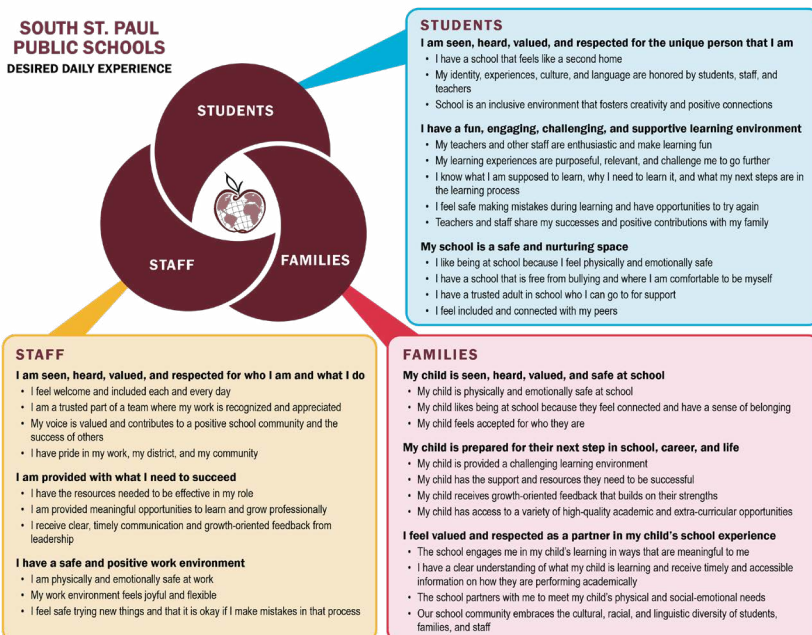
SOUTH ST. PAUL PUBLIC SCHOOLS
DESIRED DAILY EXPERIENCE

STUDENTS
STAFF
FAMILIES

STUDENTS

I am seen, heard, valued, and respected for the unique person that I am
- I have a school that feels like a second home
- My identity, experiences, culture, and language are honored by students, staff, and teachers
- School is an inclusive environment that fosters creativity and positive connections

I have a fun, engaging, challenging, and supportive learning environment
- My teachers and other staff are enthusiastic and make learning fun
- My learning experiences are purposeful, relevant, and challenge me to go further
- I know what I am supposed to learn, why I need to learn it, and what my next steps are in the learning process
- I feel safe making mistakes during learning and have opportunities to try again
- Teachers and staff share my successes and positive contributions with my family

My school is a safe and nurturing space
- I like being at school because I feel physically and emotionally safe
- I have a school that is free from bullying and where I am comfortable to be myself
- I have a trusted adult in school who I can go to for support
- I feel included and connected with my peers

STAFF

I am seen, heard, valued, and respected for who I am and what I do
- I feel welcome and included each and every day
- I am a trusted part of a team where my work is recognized and appreciated
- My voice is valued and contributes to a positive school community and the success of others
- I have pride in my work, my district, and my community

I am provided with what I need to succeed
- I have the resources needed to be effective in my role
- I am provided meaningful opportunities to learn and grow professionally
- I receive clear, timely communication and growth-oriented feedback from leadership

I have a safe and positive work environment
- I am physically and emotionally safe at work
- My work environment feels joyful and flexible
- I feel safe trying new things and that it is okay if I make mistakes in that process

FAMILIES

My child is seen, heard, valued, and safe at school
- My child is physically and emotionally safe at school
- My child likes being at school because they feel connected and have a sense of belonging
- My child feels accepted for who they are

My child is prepared for their next step in school, career, and life
- My child is provided a challenging learning environment
- My child has the support and resources they need to be successful
- My child receives growth-oriented feedback that builds on their strengths
- My child has access to a variety of high-quality academic and extra-curricular opportunities

I feel valued and respected as a partner in my child's school experience
- The school engages me in my child's learning in ways that are meaningful to me
- I have a clear understanding of what my child is learning and receive timely and accessible information on how they are performing academically
- The school partners with me to meet my child's physical and social-emotional needs
- Our school community embraces the cultural, racial, and linguistic diversity of students, families, and staff